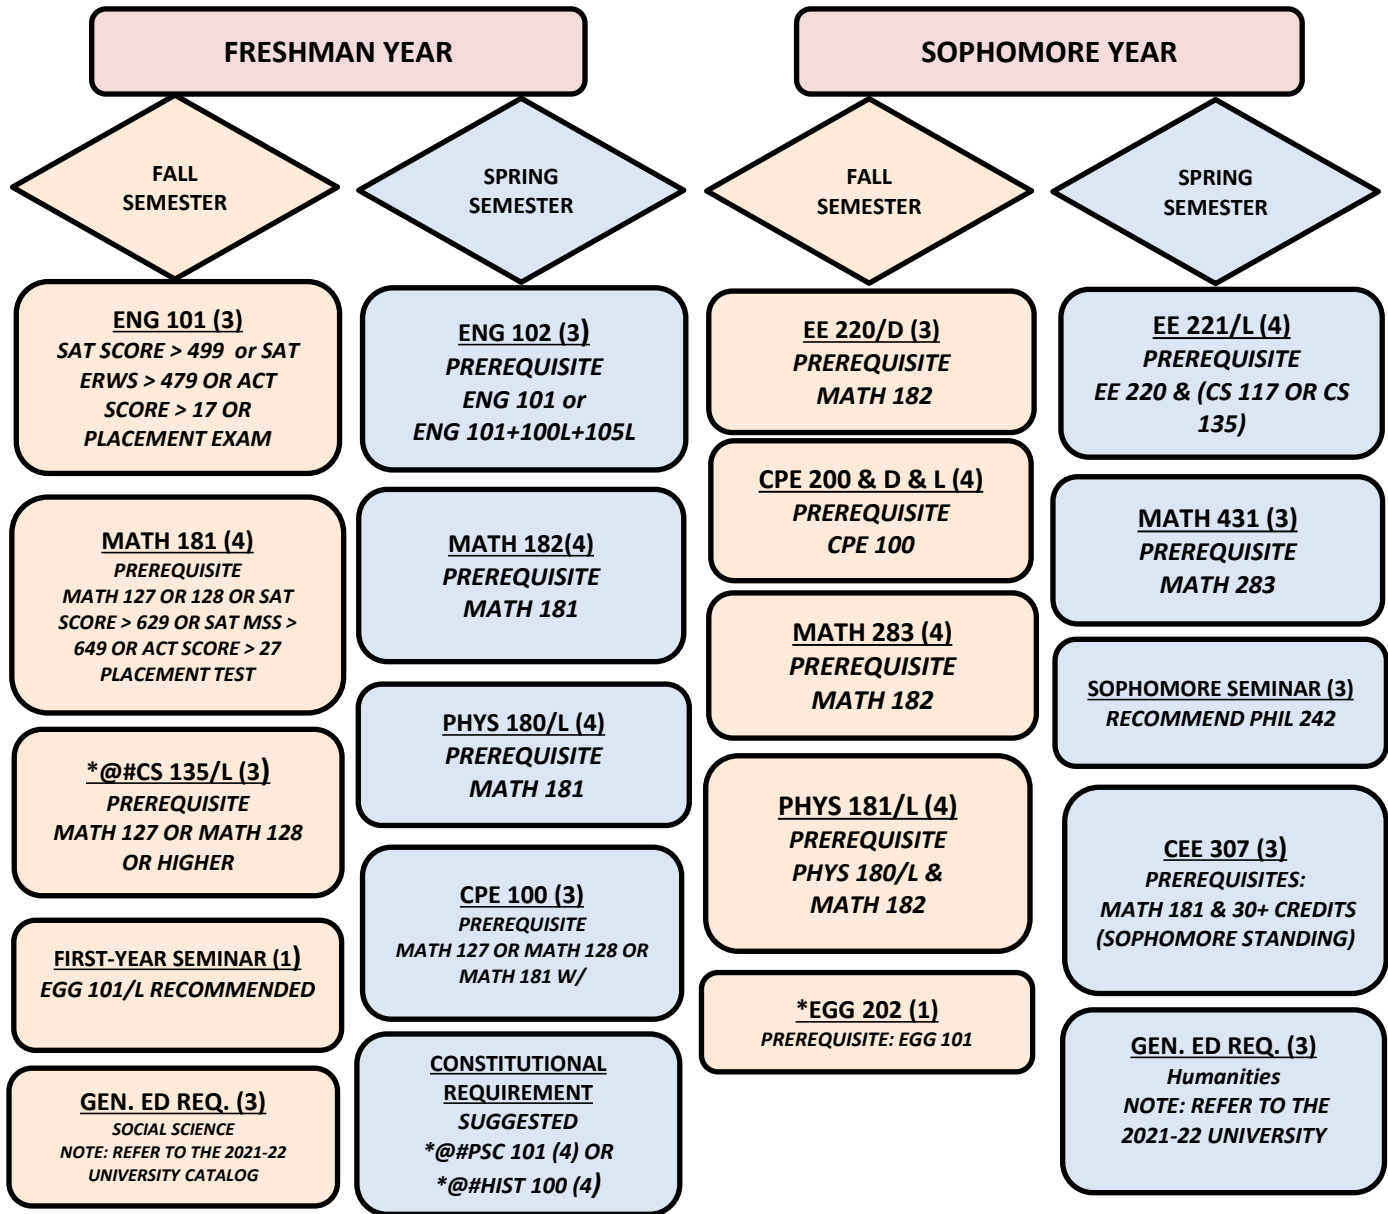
FRESHMAN YEAR

FALL SEMESTER

ENG 101 (3)
SAT SCORE > 499 or SAT ERWS > 479 OR ACT SCORE > 17 OR PLACEMENT EXAM

MATH 181 (4)
PREREQUISITE
MATH 127 OR 128 OR SAT SCORE > 629 OR SAT MSS > 649 OR ACT SCORE > 27 PLACEMENT TEST

*@#CS 135/L (3)
PREREQUISITE
MATH 127 OR MATH 128 OR HIGHER

FIRST-YEAR SEMINAR (1)
EGG 101/L RECOMMENDED

GEN. ED REQ. (3)
SOCIAL SCIENCE
NOTE: REFER TO THE 2021-22 UNIVERSITY CATALOG

SPRING SEMESTER

ENG 102 (3)
PREREQUISITE
ENG 101 or
ENG 101+100L+105L

MATH 182(4)
PREREQUISITE
MATH 181

PHYS 180/L (4)
PREREQUISITE
MATH 181

CPE 100 (3)
PREREQUISITE
MATH 127 OR MATH 128 OR MATH 181 W/

CONSTITUTIONAL REQUIREMENT
SUGGESTED
*@#PSC 101 (4) OR
*@#HIST 100 (4)

SOPHOMORE YEAR

FALL SEMESTER

EE 220/D (3)
PREREQUISITE
MATH 182

CPE 200 & D & L (4)
PREREQUISITE
CPE 100

MATH 283 (4)
PREREQUISITE
MATH 182

PHYS 181/L (4)
PREREQUISITE
PHYS 180/L &
MATH 182

*EGG 202 (1)
PREREQUISITE: EGG 101

SPRING SEMESTER

EE 221/L (4)
PREREQUISITE
EE 220 & (CS 117 OR CS 135)

MATH 431 (3)
PREREQUISITE
MATH 283

SOPHOMORE SEMINAR (3)
RECOMMEND PHIL 242

CEE 307 (3)
PREREQUISITES:
MATH 181 & 30+ CREDITS (SOPHOMORE STANDING)

GEN. ED REQ. (3)
Humanities
NOTE: REFER TO THE 2021-22 UNIVERSITY